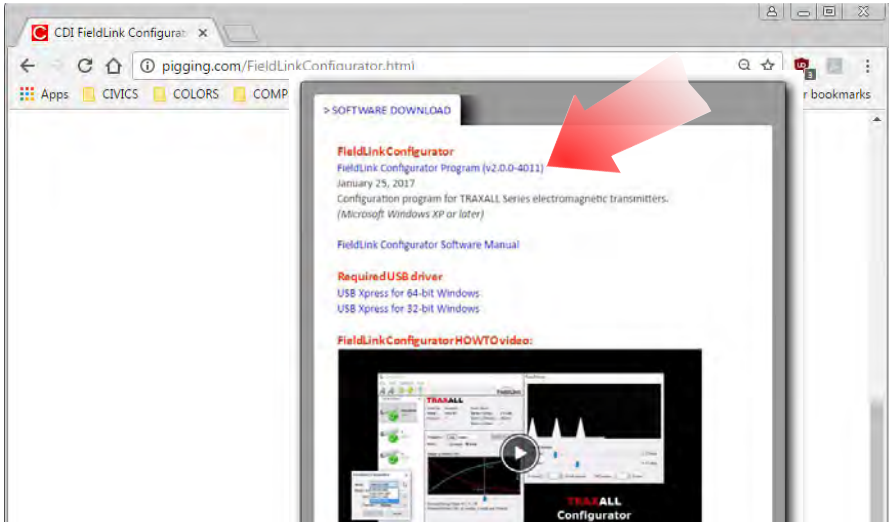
CDI FieldLink Configurat ×

pigging.com/FieldLinkConfigurator.html

Apps CIVICS COLORS COMP r bookmarks

> SOFTWARE DOWNLOAD

FieldLink Configurator
FieldLink Configurator Program (v2.0.0-4011)
January 25, 2017
Configuration program for TRAXALL Series electromagnetic transmitters.
(Microsoft Windows XP or later)

FieldLink Configurator Software Manual

Required USB driver
USB Xpress for 64-bit Windows
USB Xpress for 32-bit Windows

FieldLink Configurator HOWTO video:

TRAXALL

TRAXALL
Configurator